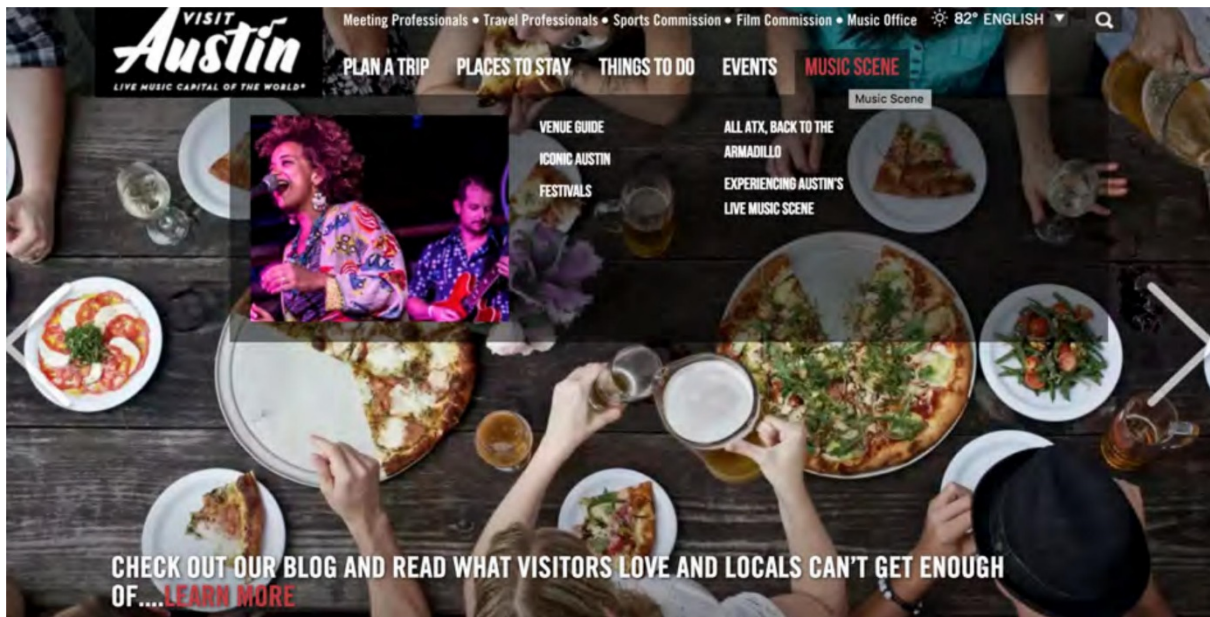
VISIT Austin
LIVE MUSIC CAPITAL OF THE WORLD®

Meeting Professionals • Travel Professionals • Sports Commission • Film Commission • Music Office 82° ENGLISH

PLAN A TRIP PLACES TO STAY THINGS TO DO EVENTS MUSIC SCENE

Music Scene

VENUE GUIDE
ICONIC AUSTIN
FESTIVALS

ALL ATX, BACK TO THE ARMADILLO
EXPERIENCING AUSTIN'S LIVE MUSIC SCENE

CHECK OUT OUR BLOG AND READ WHAT VISITORS LOVE AND LOCALS CAN'T GET ENOUGH OF....LEARN MORE